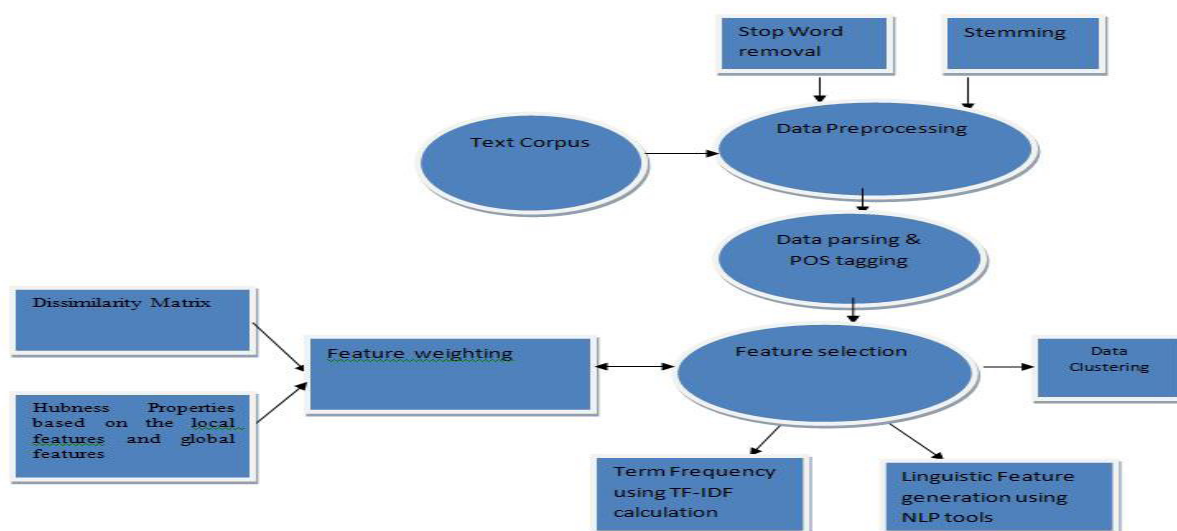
Stop Word removal

Stemming

Text Corpus

Data Preprocessing

Data parsing & POS tagging

Dissimilarity Matrix

Feature weighting

Feature selection

Data Clustering

Hubness Properties based on the local features and global features

Term Frequency using TF-IDF calculation

Linguistic Feature generation using NLP tools